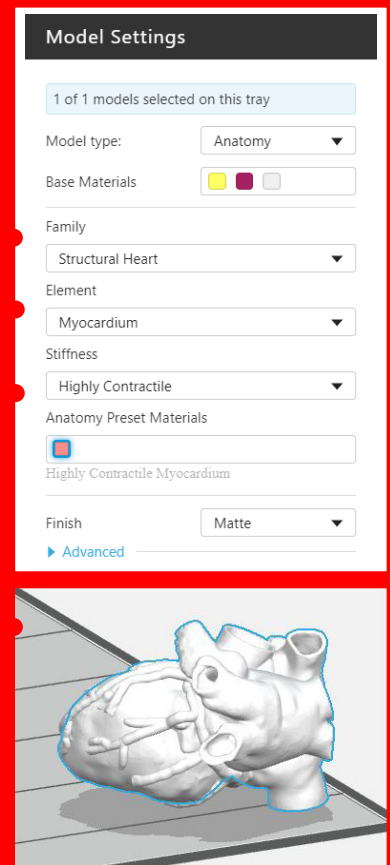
Model Settings

1 of 1 models selected on this tray

Model type: Anatomy

Base Materials

Family

Structural Heart

Element

Myocardium

Stiffness

Highly Contractile

Anatomy Preset Materials

Highly Contractile Myocardium

Finish Matte

Advanced